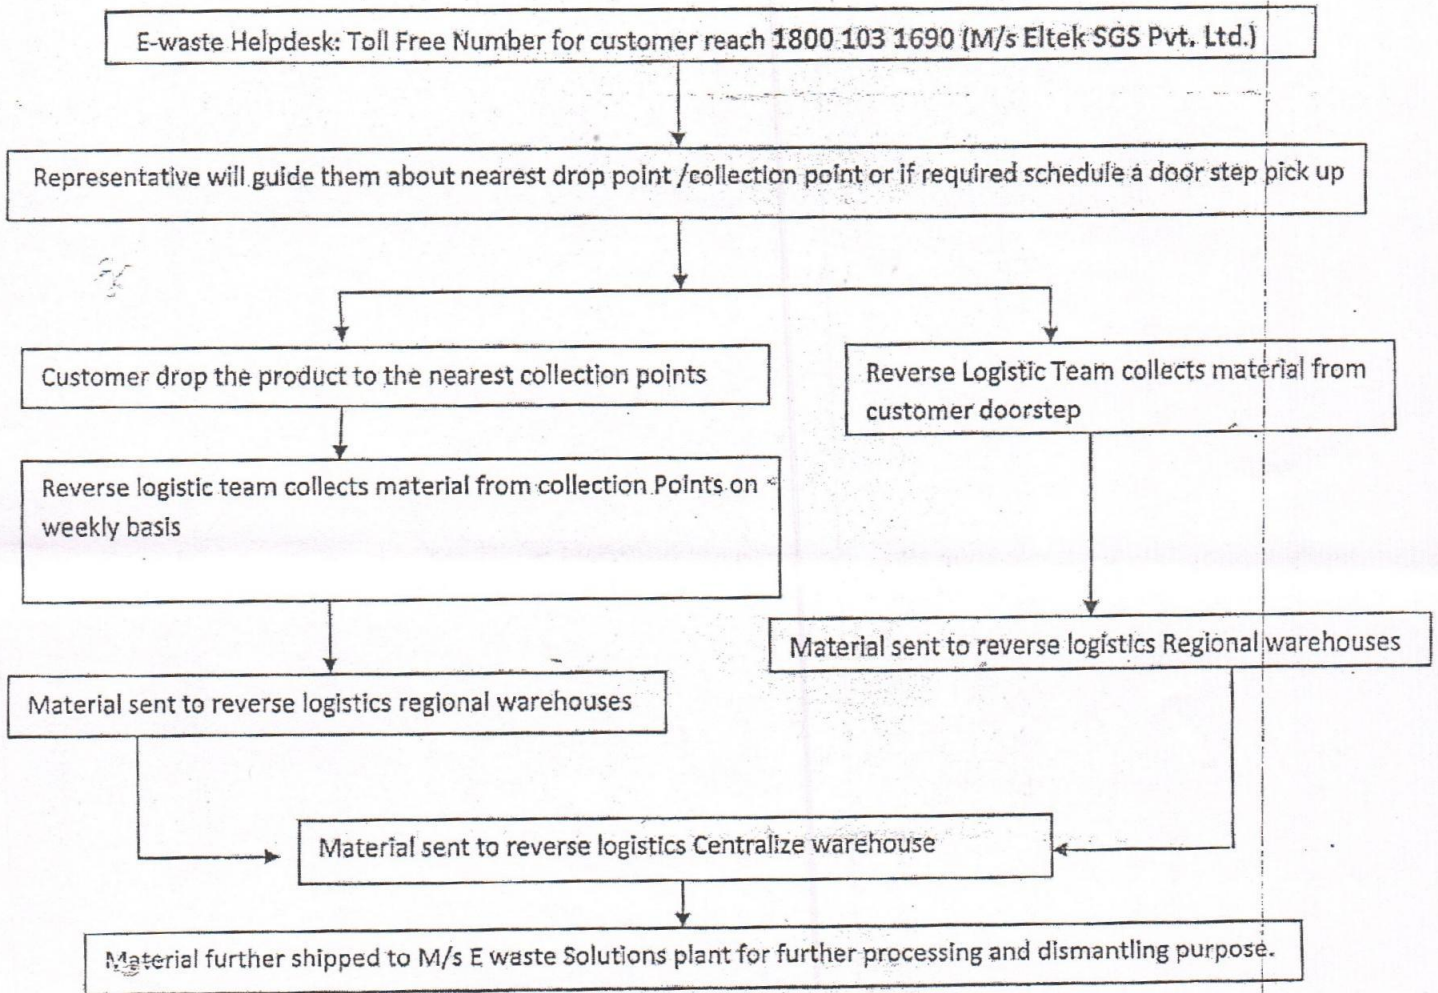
E-waste Helpdesk: Toll Free Number for customer reach 1800 103 1690 (M/s Eltek SGS Pvt. Ltd.)

Representative will guide them about nearest drop point /collection point or if required schedule a door step pick up

Customer drop the product to the nearest collection points

Reverse Logistic Team collects material from customer doorstep

Reverse logistic team collects material from collection Points on weekly basis

Material sent to reverse logistics Regional warehouses

Material sent to reverse logistics regional warehouses

Material sent to reverse logistics Centralize warehouse

Material further shipped to M/s E waste Solutions plant for further processing and dismantling purpose.